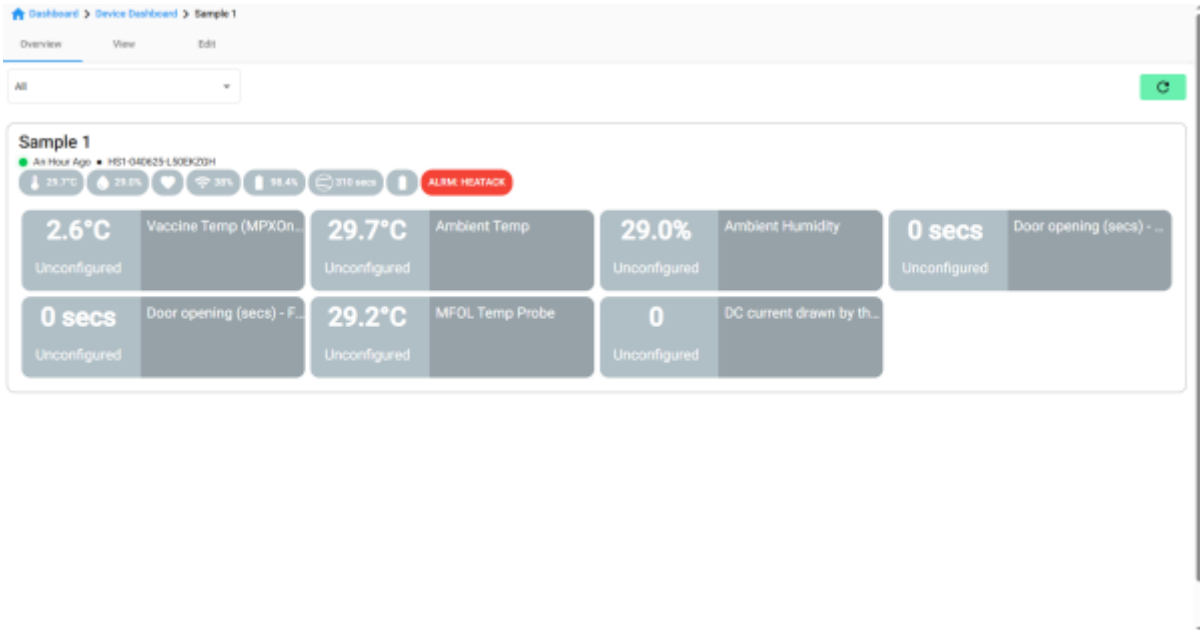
Dashboard > Device Dashboard > Sample 1

Overview View Edit

All

Sample 1

An Hour Ago • HS1-040625-L50EKZ0H

29.7°C 29.0% 38% 98.4% 310 secs ALRM: HEATACK

| 2.6°C Unconfigured | Vaccine Temp (MPXOn... | 29.7°C Unconfigured | Ambient Temp | 29.0% Unconfigured | Ambient Humidity | 0 secs Unconfigured | Door opening (secs) - ... |
|---|---|---|---|---|---|---|---|
| 0 secs Unconfigured | Door opening (secs) - F... | 29.2°C Unconfigured | MFOL Temp Probe | 0 Unconfigured | DC current drawn by th... | | |